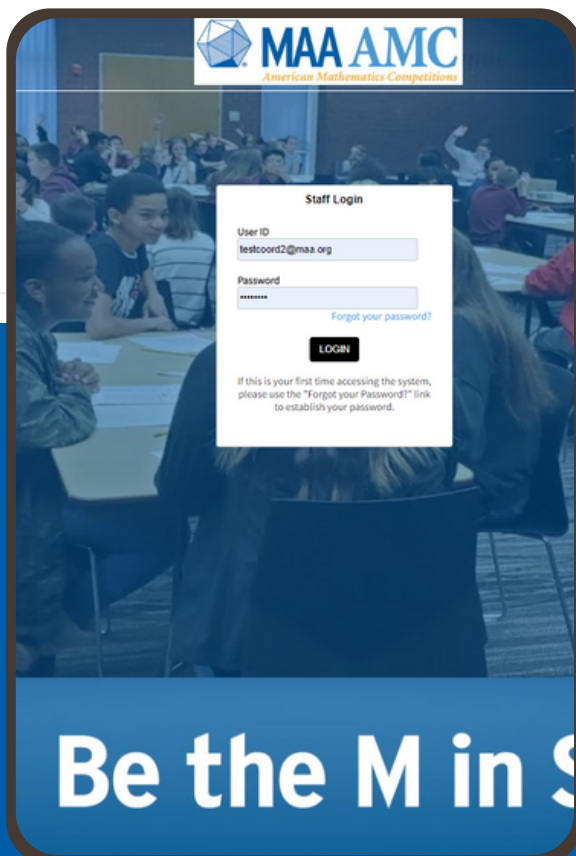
MAA AMC
American Mathematics Competitions

Staff Login

User ID
testcoord2@maa.org

Password
•••••••••
Forgot your password?

LOGIN

If this is your first time accessing the system, please use the "Forgot your Password?" link to establish your password.

Be the M in S